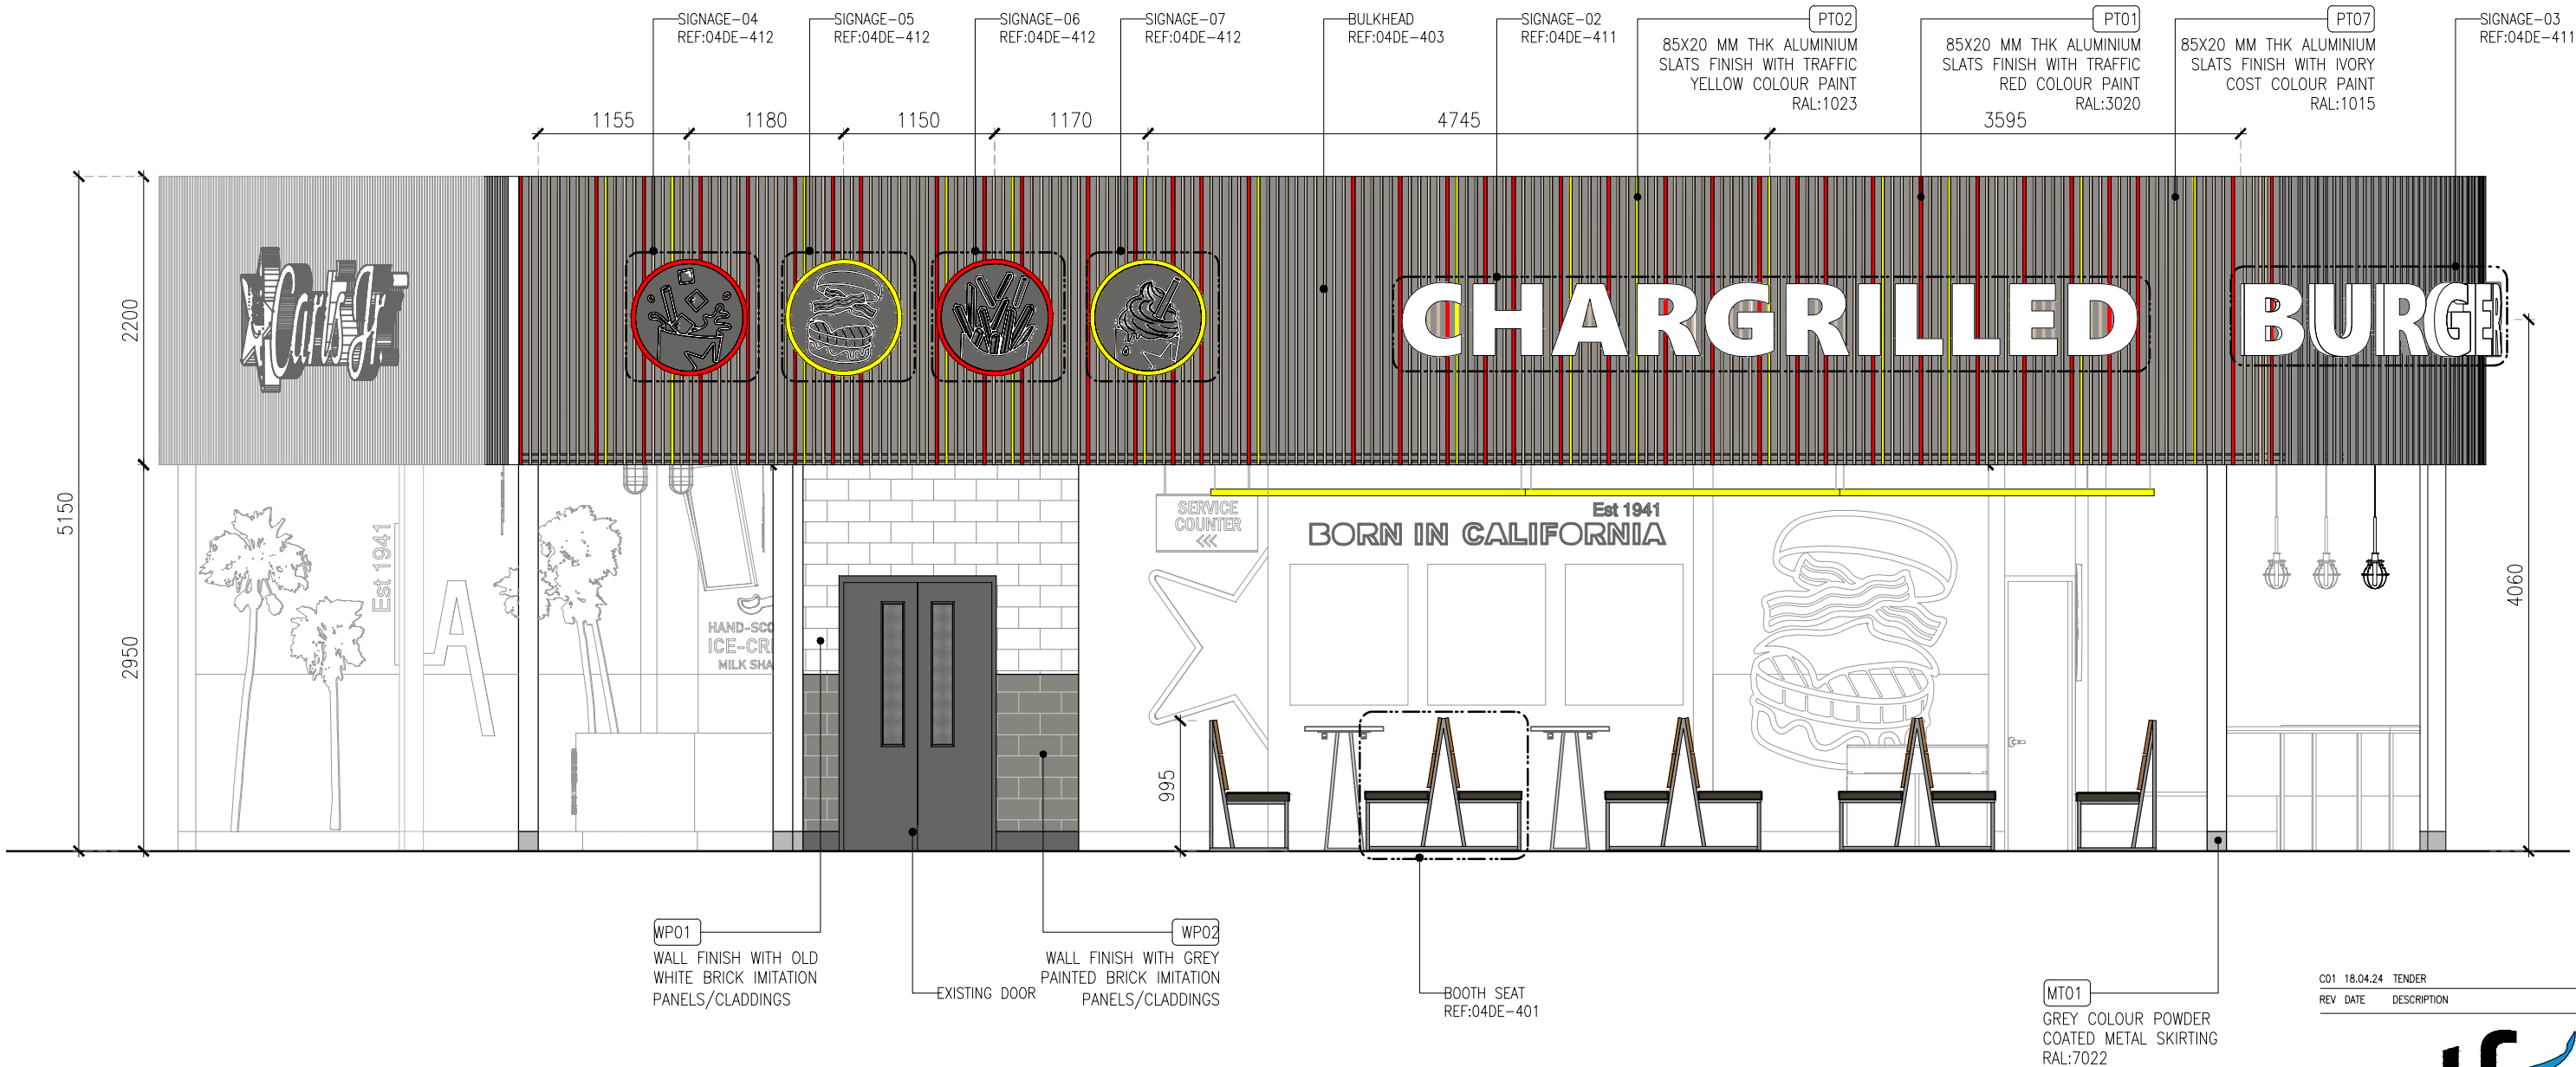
SIGNAGE–04
REF:04DE–412

SIGNAGE–05
REF:04DE–412

SIGNAGE–06
REF:04DE–412

SIGNAGE–07
REF:04DE–412

BULKHEAD
REF:04DE–403

SIGNAGE–02
REF:04DE–411

PT02
85X20 MM THK ALUMINIUM SLATS FINISH WITH TRAFFIC YELLOW COLOUR PAINT RAL:1023

PT01
85X20 MM THK ALUMINIUM SLATS FINISH WITH TRAFFIC RED COLOUR PAINT RAL:3020

PT07
85X20 MM THK ALUMINIUM SLATS FINISH WITH IVORY COST COLOUR PAINT RAL:1015

SIGNAGE–03
REF:04DE–411

1155 1180 1150 1170 4745 3595

2200
5150
2950
995
4060

Carl's Jr.

CHARGRILLED BURGER

Est 1941

HAND-SCO
ICE-CR
MILK SHA

SERVICE COUNTER

Est 1941
BORN IN CALIFORNIA

WP01
WALL FINISH WITH OLD WHITE BRICK IMITATION PANELS/CLADDINGS

EXISTING DOOR

WP02
WALL FINISH WITH GREY PAINTED BRICK IMITATION PANELS/CLADDINGS

BOOTH SEAT
REF:04DE–401

MT01
GREY COLOUR POWDER COATED METAL SKIRTING RAL:7022

C01 18.04.24 TENDER
REV DATE DESCRIPTION